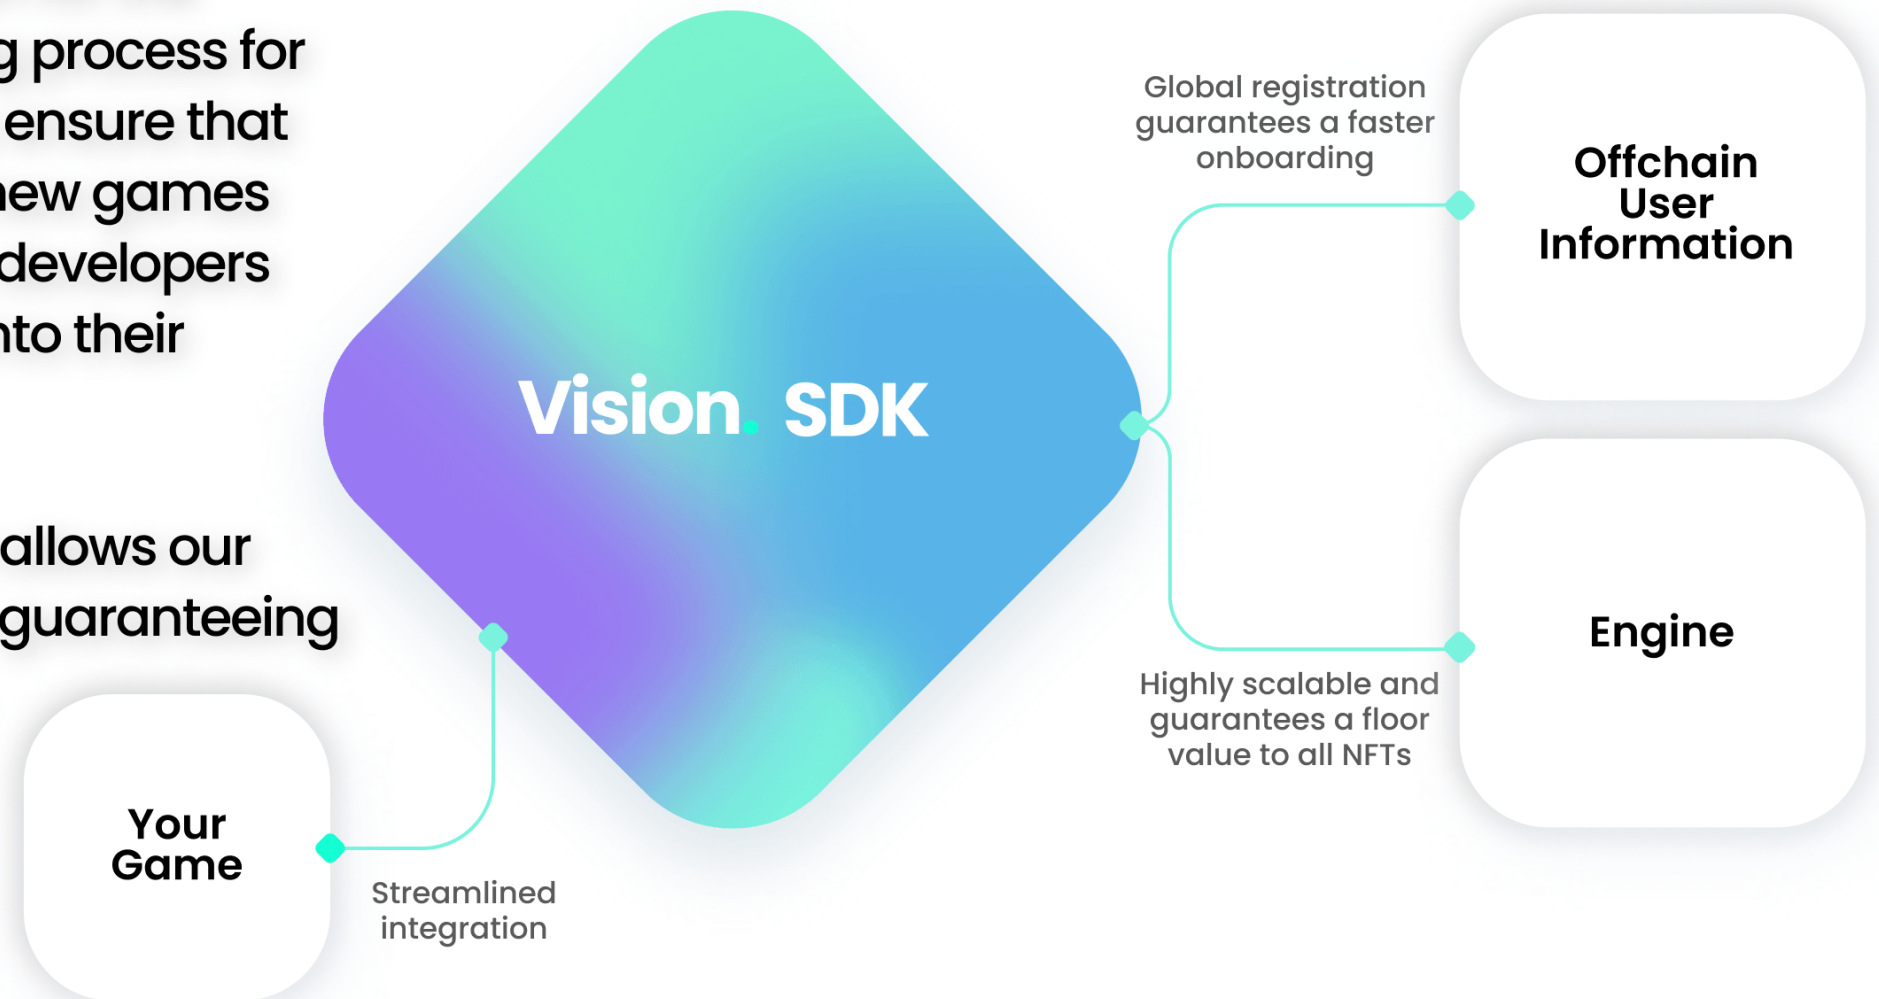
g process for
ensure that
new games
developers
nto their

allows our
guaranteeing

Vision. SDK

Global registration guarantees a faster onboarding

Offchain User Information

Engine

Highly scalable and guarantees a floor value to all NFTs

Your Game

Streamlined integration